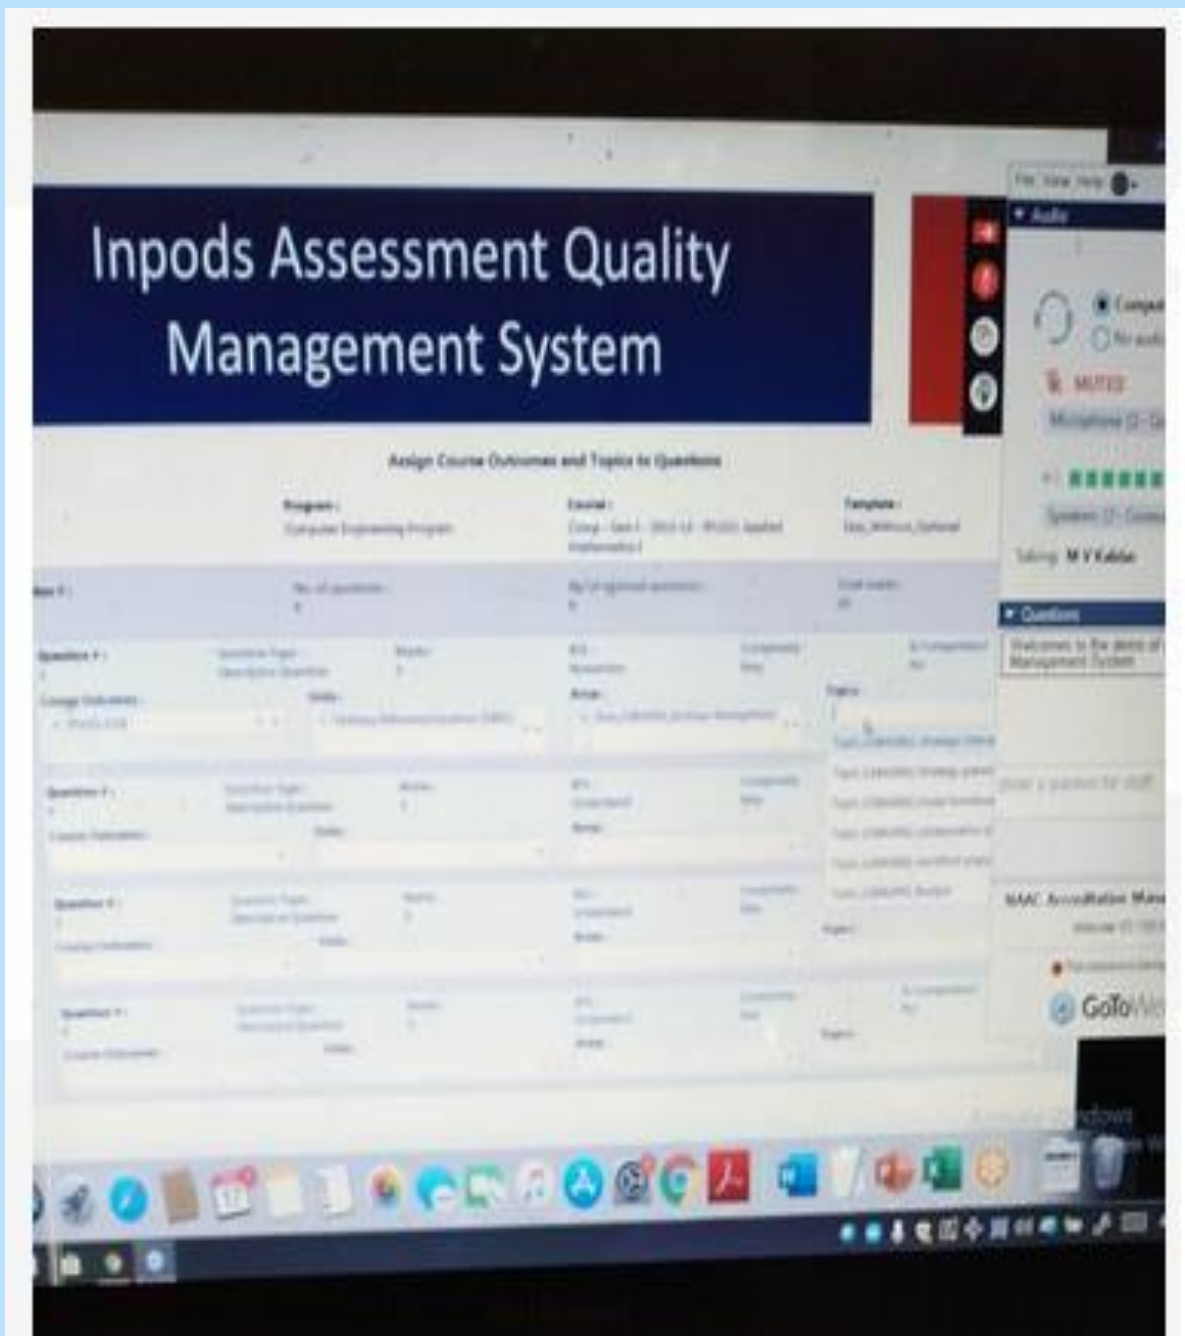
Inpods Assessment Quality Management System

Assign Course Outcomes and Topics to Questions

Program :
Computer Engineering Program

Course :
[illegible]

Template :
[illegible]

No. of questions :

Total marks :

Question # :

Question Type :
Descriptive Question

Marks :

Course Outcomes :

Skills :

Areas :

Topics :

Question # :

Question Type :
Descriptive Question

Marks :

Course Outcomes :

Skills :

Areas :

Question # :

Question Type :
Descriptive Question

Marks :

Course Outcomes :

Skills :

Areas :

Topics :

Question # :

Question Type :
Descriptive Question

Marks :

Course Outcomes :

Skills :

Areas :

Topics :

File View Help

Audio

Comput
No audi

MUTED

Microphone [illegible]

System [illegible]

Talking: M V Kaldar

Questions

Welcome to the demo of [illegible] Management System

[Enter a question for staff]

NAAC Accreditation Man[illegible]

GoToWe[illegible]

Activate Windows